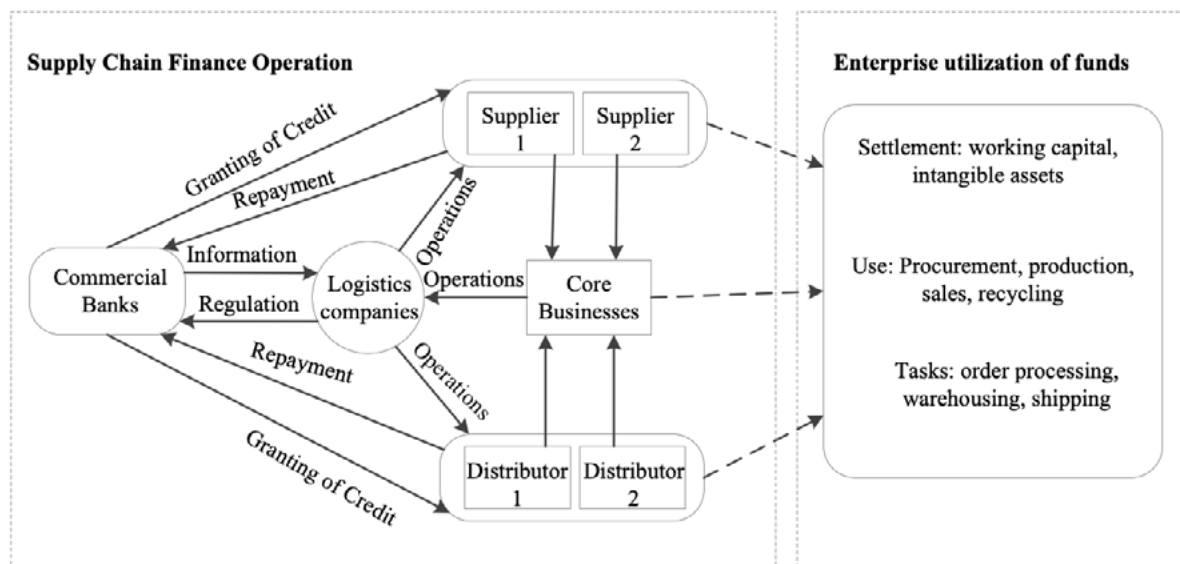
Supply Chain Finance Operation

Enterprise utilization of funds

Granting of Credit

Repayment

Supplier 1

Supplier 2

Operations

Commercial Banks

Information

Regulation

Logistics companies

Operations

Core Businesses

Repayment

Operations

Granting of Credit

Distributor 1

Distributor 2

Settlement: working capital, intangible assets

Use: Procurement, production, sales, recycling

Tasks: order processing, warehousing, shipping